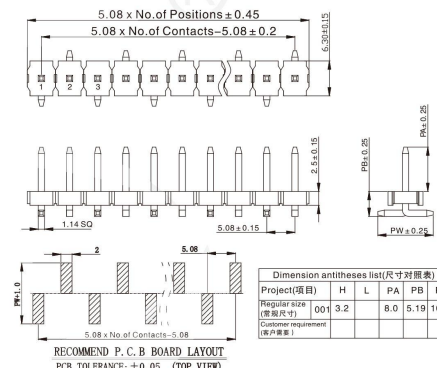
5.08 x No.of Positions ± 0.45
5.08 x No.of Contacts−5.08 ± 0.2
6.30±0.15
1 2 3
2.5±0.15
1.14 SQ
5.08±0.15
PB±0.25
PA±0.25
PW±0.25
2
5.08
PW+1.0
5.08 x No.of Contacts−5.08
RECOMMEND P.C.B BOARD LAYOUT
PCB TOLERANCE: ±0.05 (TOP VIEW)

| Dimension antitheses list(尺寸对照表) | | | | | | |
|---|---|---|---|---|---|---|
| Project(项目) | | H | L | PA | PB | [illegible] |
| Regular size (常规尺寸) | 001 | 3.2 | | 8.0 | 5.19 | 1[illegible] |
| Customer requirement (客户需要) | | | | | | |